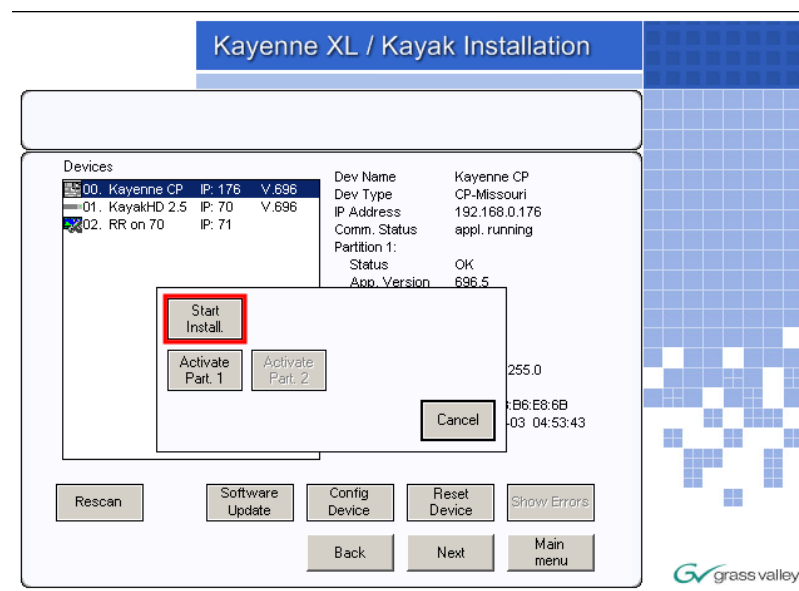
Kayenne XL / Kayak Installation

Devices

00. Kayenne CP IP: 176 V.696
01. KayakHD 2.5 IP: 70 V.696
02. RR on 70 IP: 71

Dev Name Kayenne CP
Dev Type CP-Missouri
IP Address 192.168.0.176
Comm. Status appl. running
Partition 1:
Status OK
App. Version 696.5

255.0

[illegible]:B6:E8:6B
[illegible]-03 04:53:43

Start Install.

Activate Part. 1

Activate Part. 2

Cancel

Rescan

Software Update

Config Device

Reset Device

Show Errors

Back

Next

Main menu

grass valley